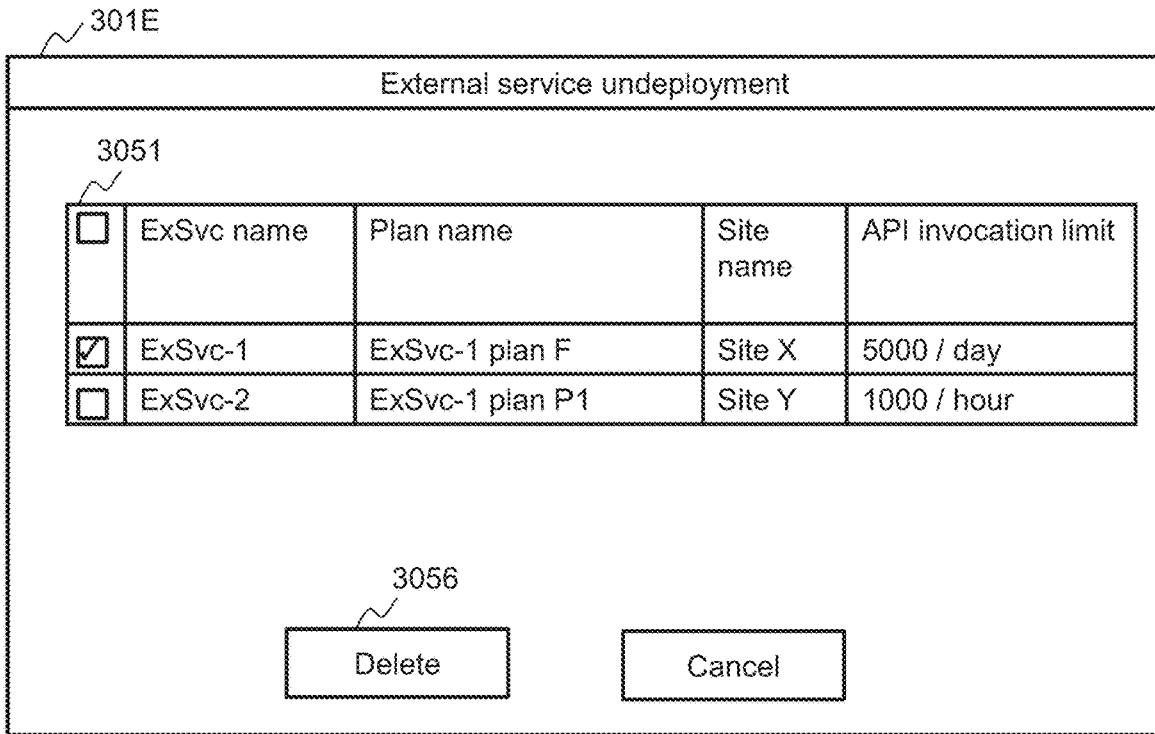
301E

External service undeployment

3051

| ☐ | ExSvc name | Plan name | Site name | API invocation limit |
|---|---|---|---|---|
| ☑ | ExSvc-1 | ExSvc-1 plan F | Site X | 5000 / day |
| ☐ | ExSvc-2 | ExSvc-1 plan P1 | Site Y | 1000 / hour |

3056

Delete

Cancel